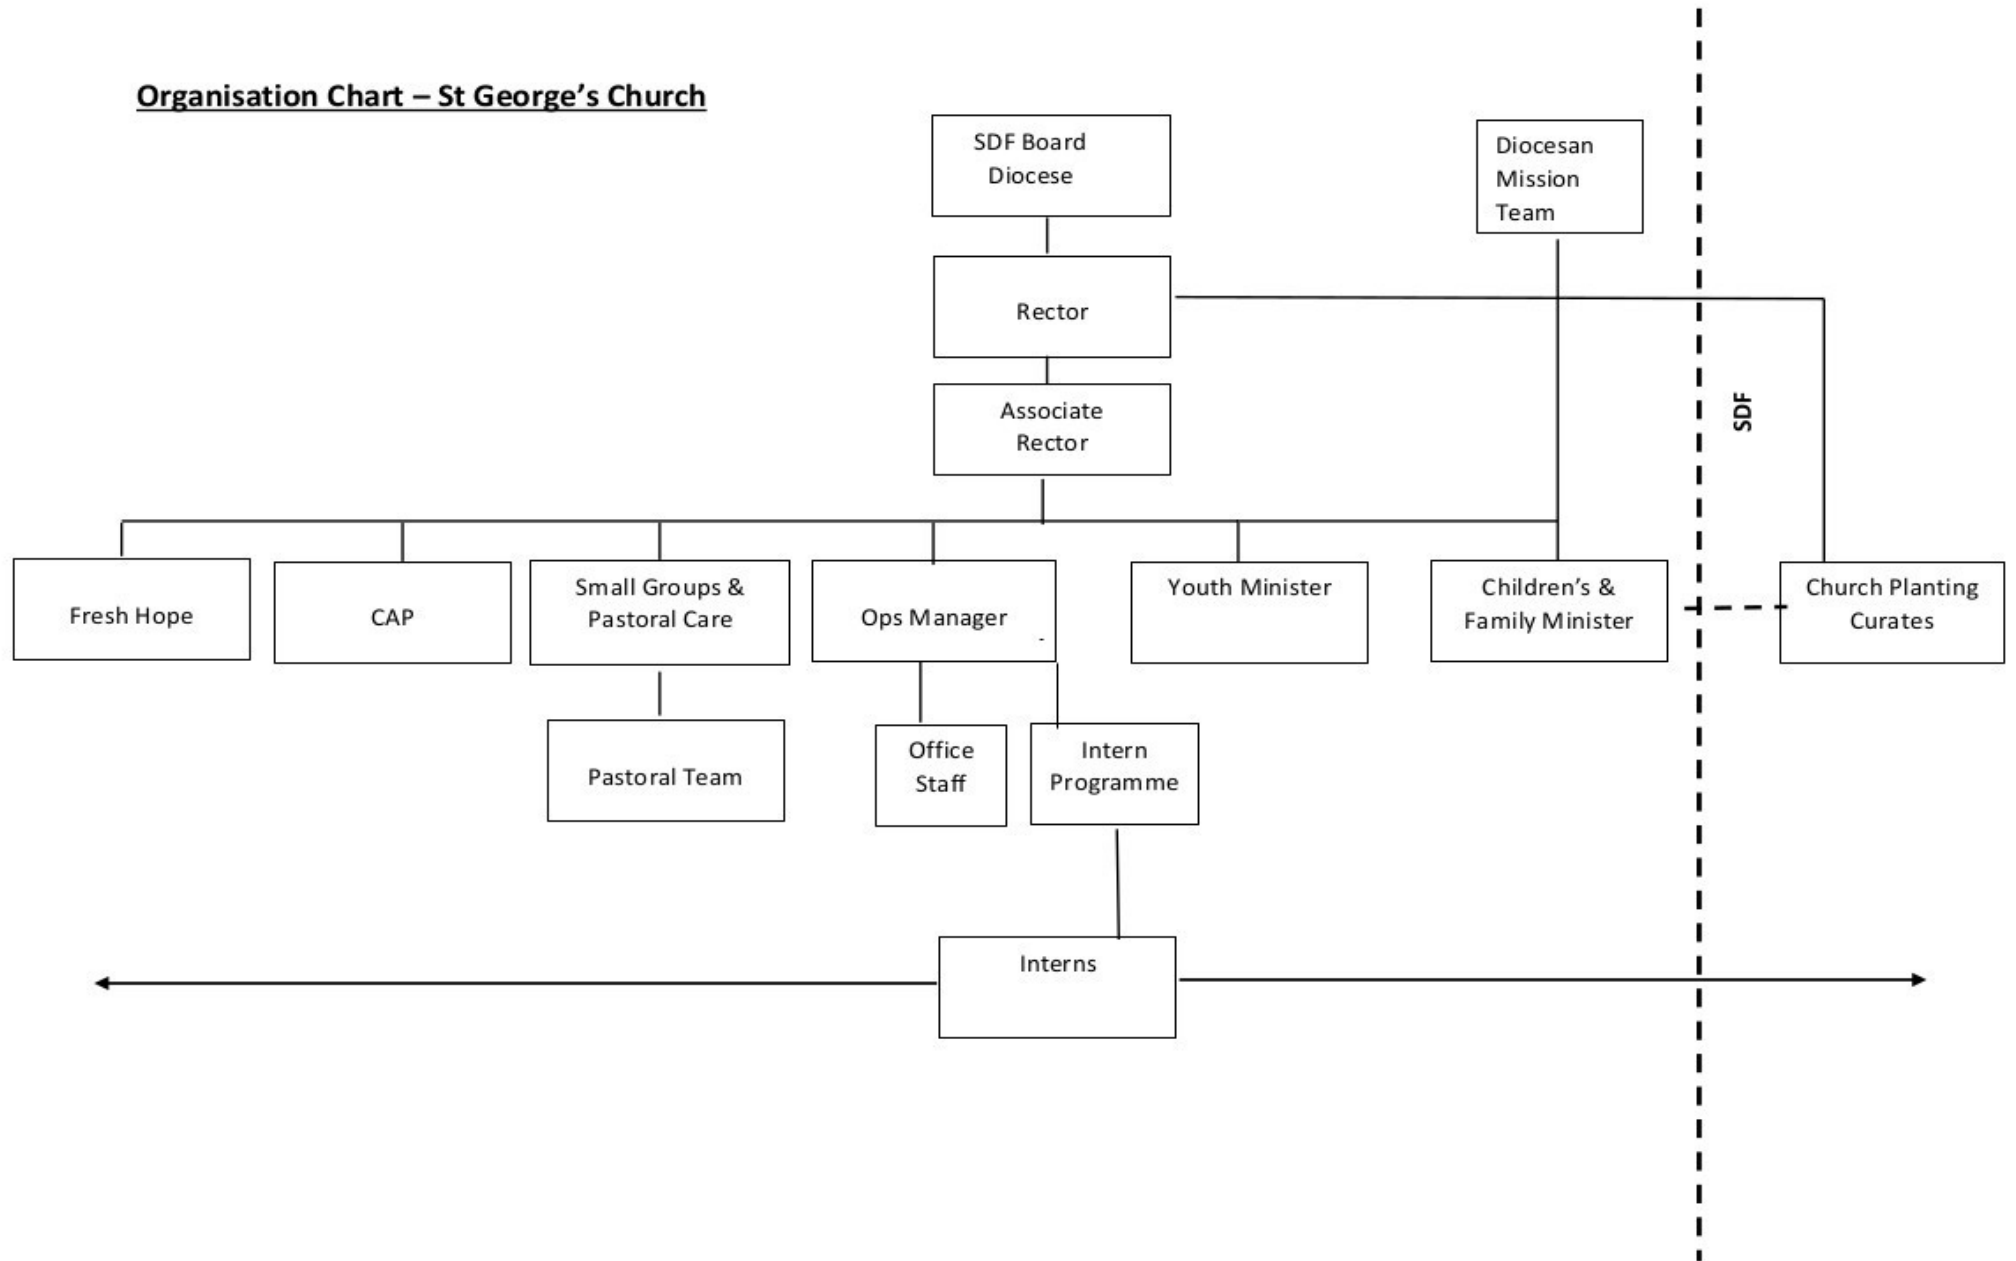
Organisation Chart – St George's Church

SDF Board Diocese

Diocesan Mission Team

Rector

Associate Rector

SDF

Fresh Hope

CAP

Small Groups & Pastoral Care

Ops Manager

Youth Minister

Children's & Family Minister

Church Planting Curates

Pastoral Team

Office Staff

Intern Programme

Interns